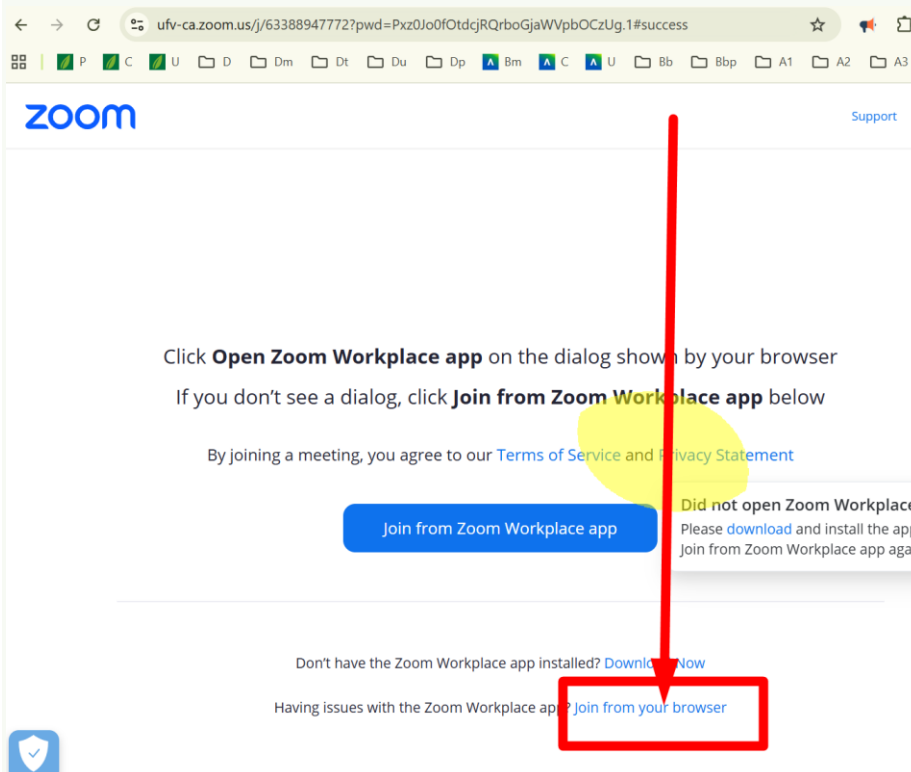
ufv-ca.zoom.us/j/63388947772?pwd=Pxz0Jo0fOtdcjRQrboGjaWVpbOCzUg.1#success

P C U D Dm Dt Du Dp Bm C U Bb Bbp A1 A2 A3

zoom

Support

Click **Open Zoom Workplace app** on the dialog shown by your browser

If you don't see a dialog, click **Join from Zoom Workplace app** below

By joining a meeting, you agree to our Terms of Service and Privacy Statement

Join from Zoom Workplace app

Did not open Zoom Workplace
Please download and install the app
Join from Zoom Workplace app aga

Don't have the Zoom Workplace app installed? Download Now

Having issues with the Zoom Workplace app? Join from your browser